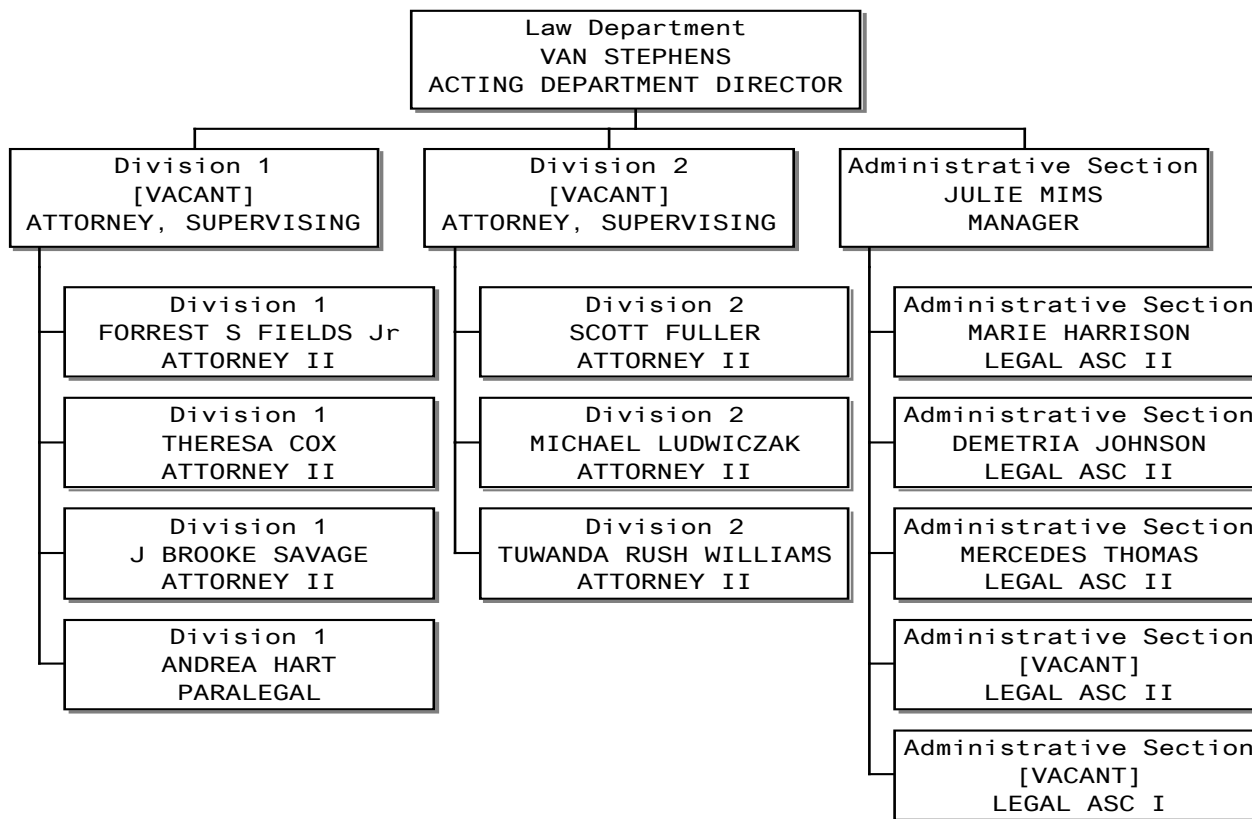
Law Department
VAN STEPHENS
ACTING DEPARTMENT DIRECTOR

Division 1
[VACANT]
ATTORNEY, SUPERVISING

Division 1
FORREST S FIELDS Jr
ATTORNEY II

Division 1
THERESA COX
ATTORNEY II

Division 1
J BROOKE SAVAGE
ATTORNEY II

Division 1
ANDREA HART
PARALEGAL

Division 2
[VACANT]
ATTORNEY, SUPERVISING

Division 2
SCOTT FULLER
ATTORNEY II

Division 2
MICHAEL LUDWICZAK
ATTORNEY II

Division 2
TUWANDA RUSH WILLIAMS
ATTORNEY II

Administrative Section
JULIE MIMS
MANAGER

Administrative Section
MARIE HARRISON
LEGAL ASC II

Administrative Section
DEMETRIA JOHNSON
LEGAL ASC II

Administrative Section
MERCEDES THOMAS
LEGAL ASC II

Administrative Section
[VACANT]
LEGAL ASC II

Administrative Section
[VACANT]
LEGAL ASC I